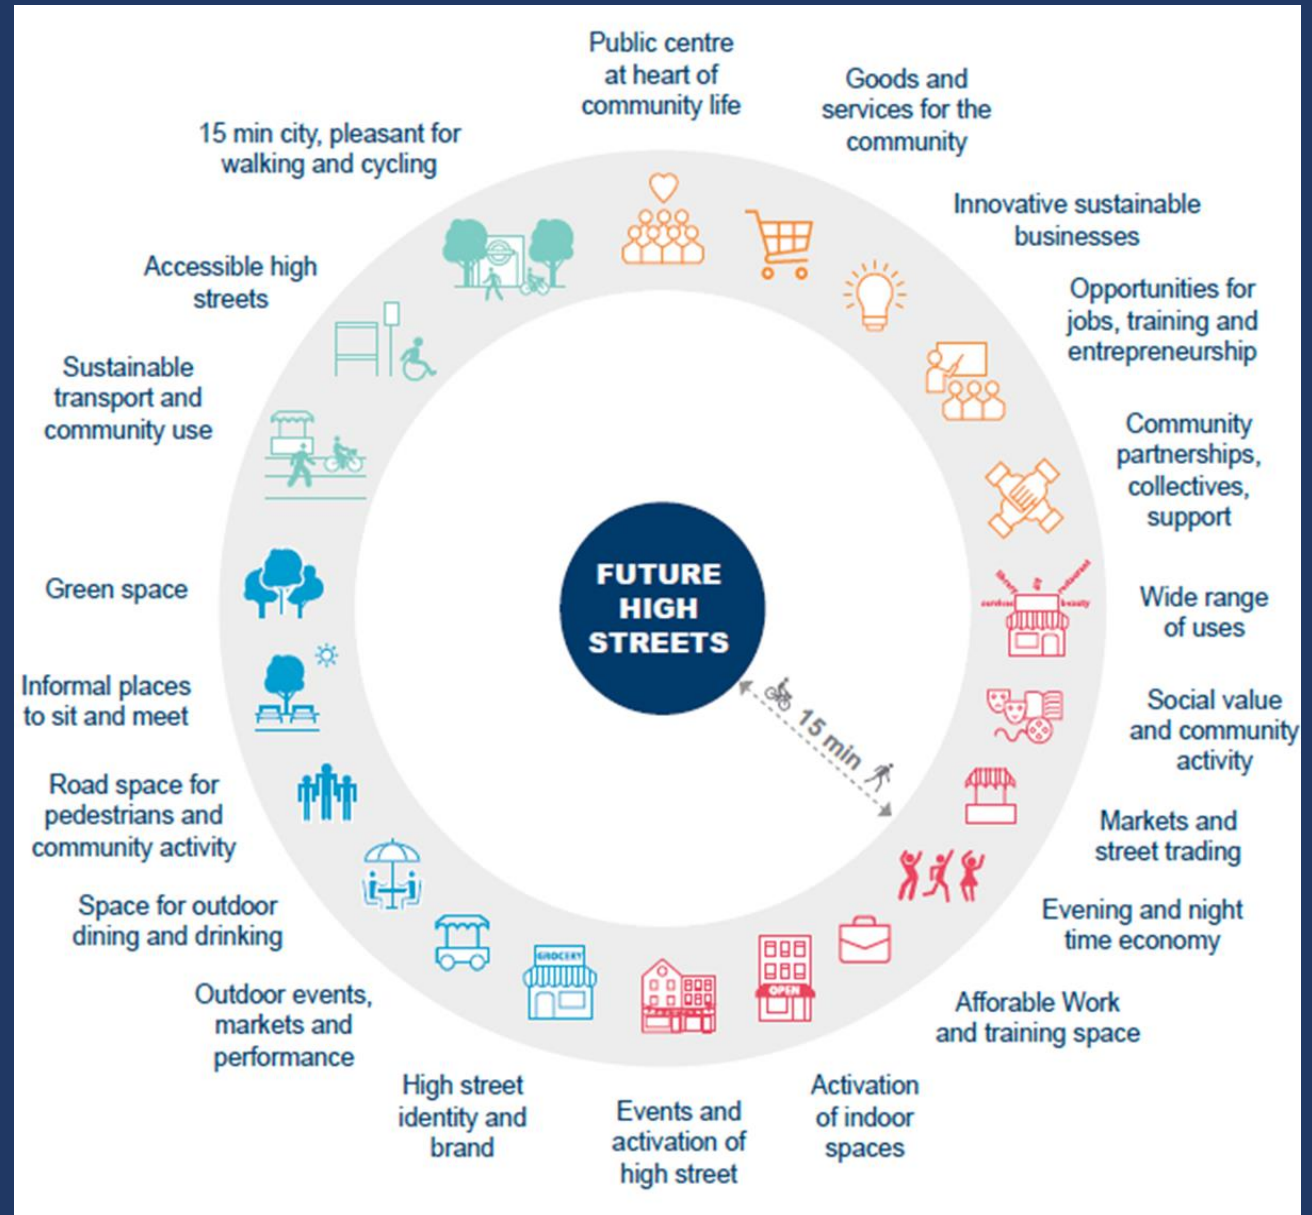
Public centre at heart of community life

Goods and services for the community

Innovative sustainable businesses

Opportunities for jobs, training and entrepreneurship

Community partnerships, collectives, support

Wide range of uses

Social value and community activity

Markets and street trading

Evening and night time economy

Afforable Work and training space

Activation of indoor spaces

Events and activation of high street

High street identity and brand

Outdoor events, markets and performance

Space for outdoor dining and drinking

Road space for pedestrians and community activity

Informal places to sit and meet

Green space

Sustainable transport and community use

Accessible high streets

15 min city, pleasant for walking and cycling

FUTURE HIGH STREETS

15 min

GROCERY

OPEN